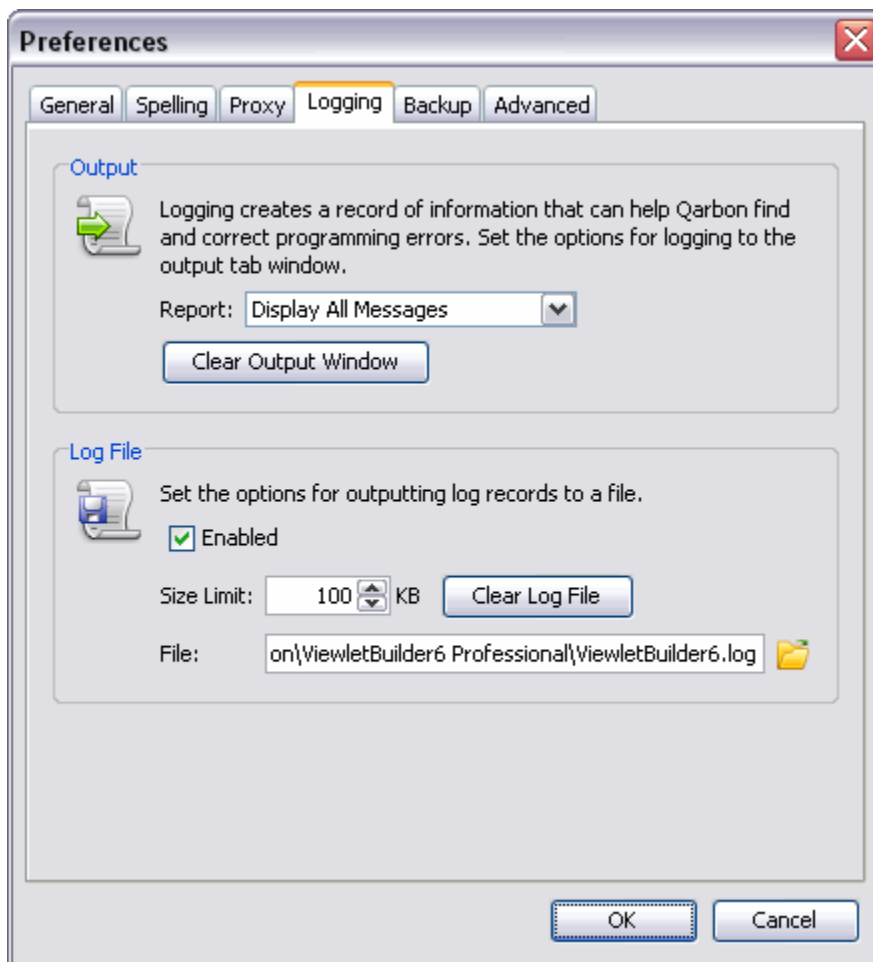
Preferences

General Spelling Proxy Logging Backup Advanced

Output

Logging creates a record of information that can help Qarbon find and correct programming errors. Set the options for logging to the output tab window.

Report: Display All Messages

Clear Output Window

Log File

Set the options for outputting log records to a file.

Enabled

Size Limit: 100 KB Clear Log File

File: on\ViewletBuilder6 Professional\ViewletBuilder6.log

OK Cancel